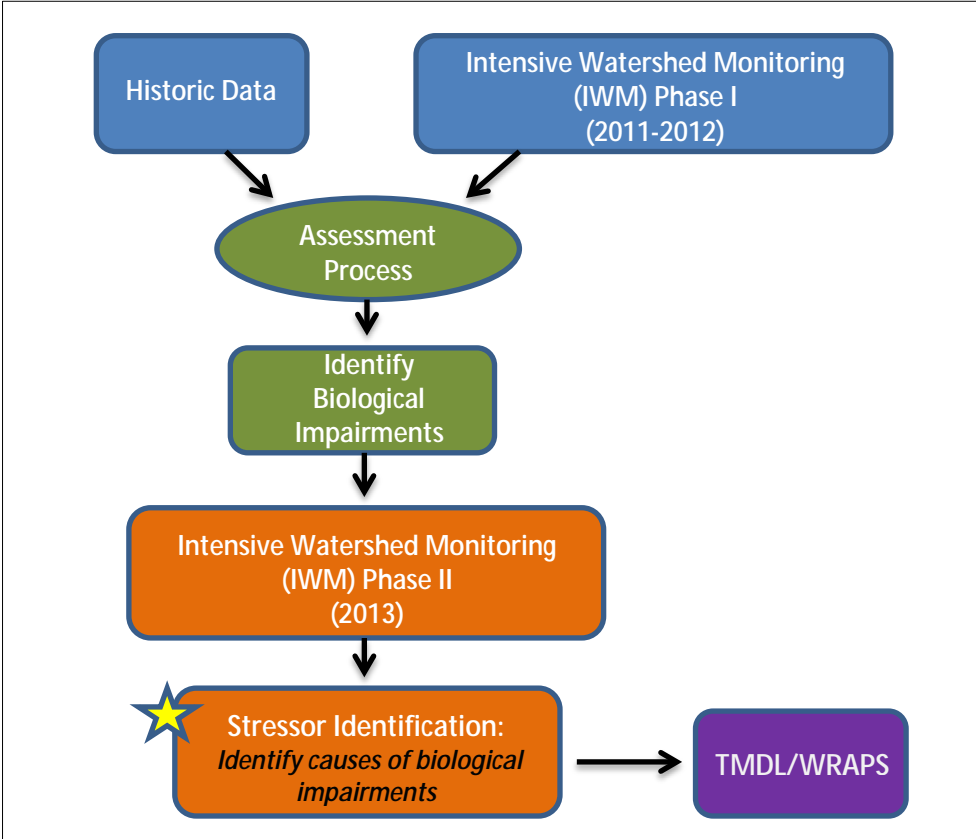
Historic Data

Intensive Watershed Monitoring (IWM) Phase I (2011-2012)

Assessment Process

Identify Biological Impairments

Intensive Watershed Monitoring (IWM) Phase II (2013)

Stressor Identification: *Identify causes of biological impairments*

TMDL/WRAPS